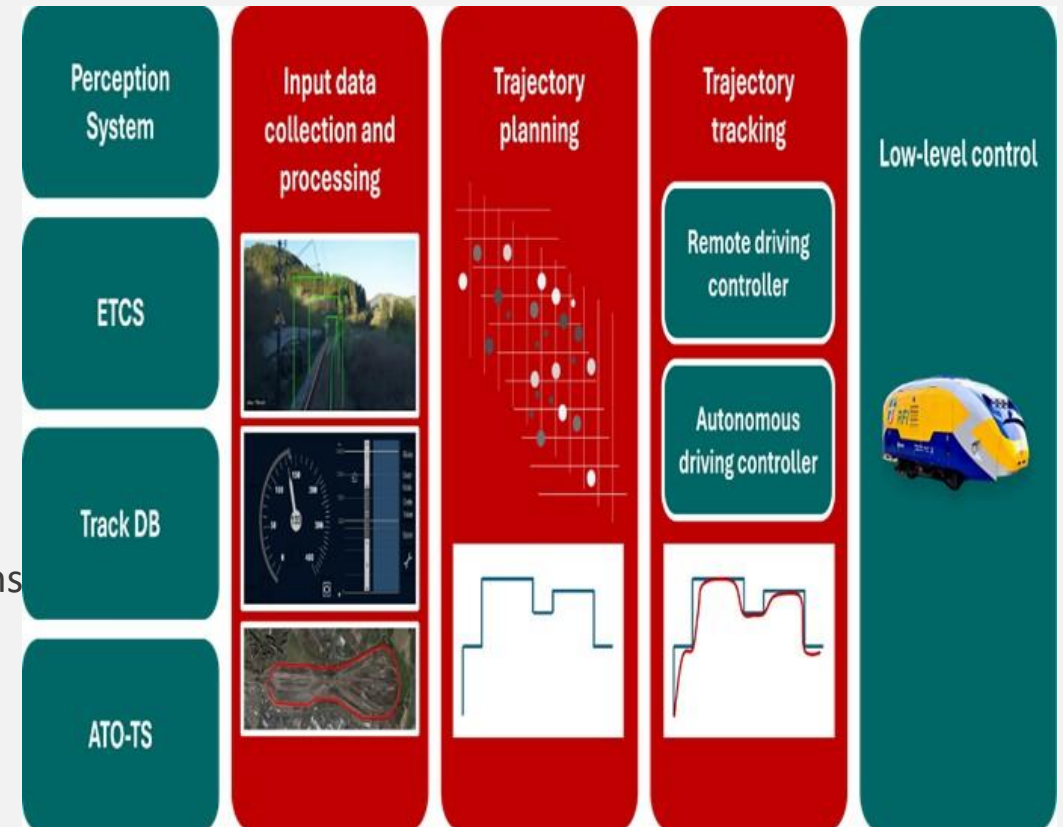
Perception System

ETCS

Track DB

ATO-TS

ns

Input data collection and processing

Trajectory planning

Trajectory tracking

Remote driving controller

Autonomous driving controller

Low-level control